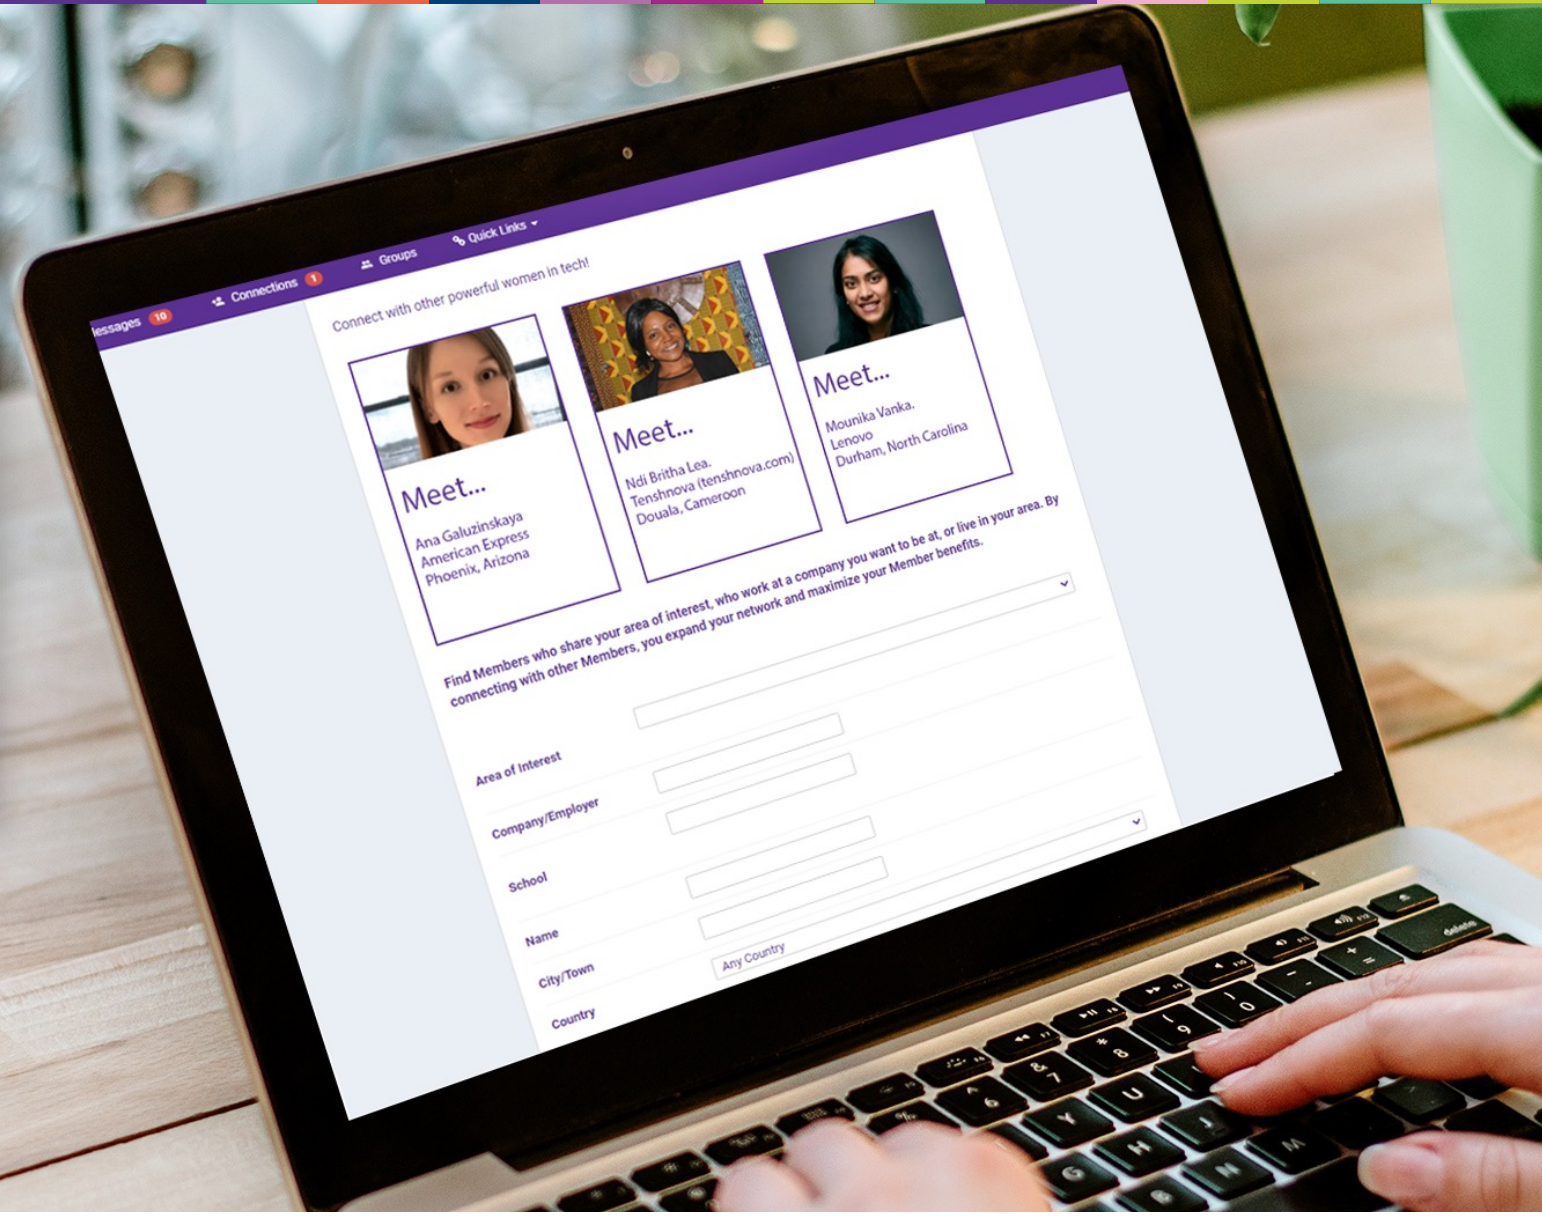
lessages 10 Connections 1 Groups Quick Links

Connect with other powerful women in tech!

Meet...
Ana Galuzinskaya
American Express
Phoenix, Arizona

Meet...
Ndi Britha Lea.
Tenshnova (tenshnova.com)
Douala, Cameroon

Meet...
Mounika Vanka.
Lenovo
Durham, North Carolina

Find Members who share your area of interest, who work at a company you want to be at, or live in your area. By connecting with other Members, you expand your network and maximize your Member benefits.

Area of Interest

Company/Employer

School

Name

City/Town

Country
Any Country